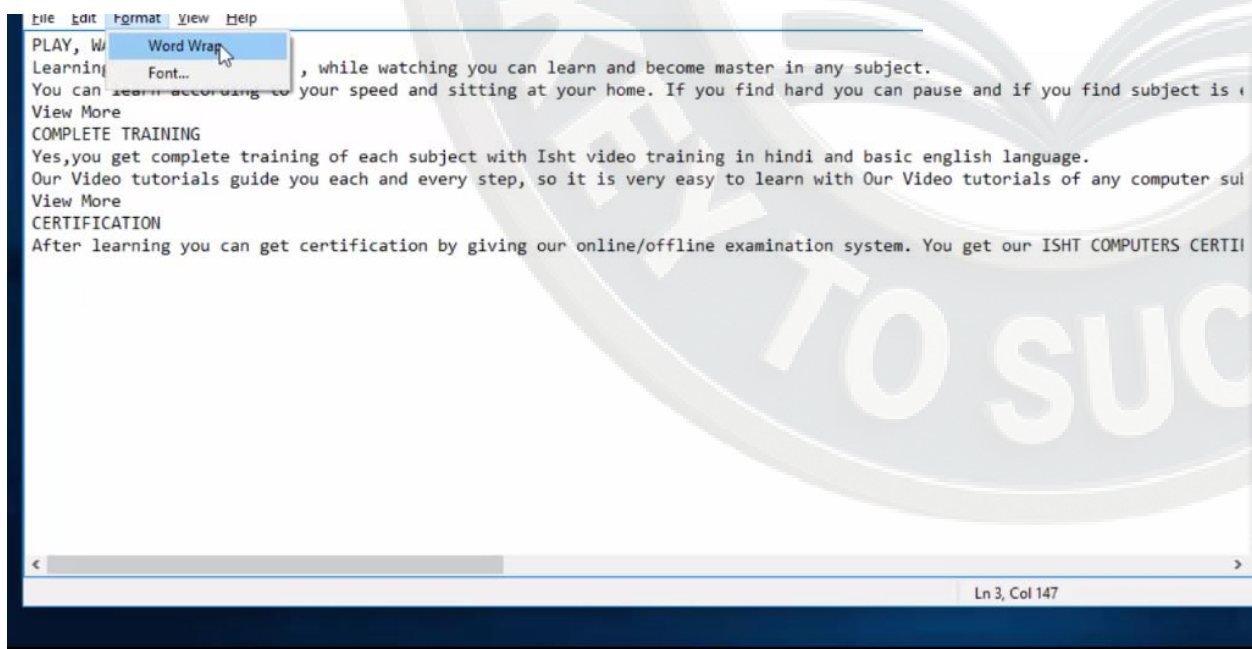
File Edit Format View Help
Word Wrap
Font...

PLAY, W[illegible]
Learning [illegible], while watching you can learn and become master in any subject.
You can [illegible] your speed and sitting at your home. If you find hard you can pause and if you find subject is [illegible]
View More
COMPLETE TRAINING
Yes,you get complete training of each subject with Isht video training in hindi and basic english language.
Our Video tutorials guide you each and every step, so it is very easy to learn with Our Video tutorials of any computer su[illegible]
View More
CERTIFICATION
After learning you can get certification by giving our online/offline examination system. You get our ISHT COMPUTERS CERTI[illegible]

TO SUC

Ln 3, Col 147